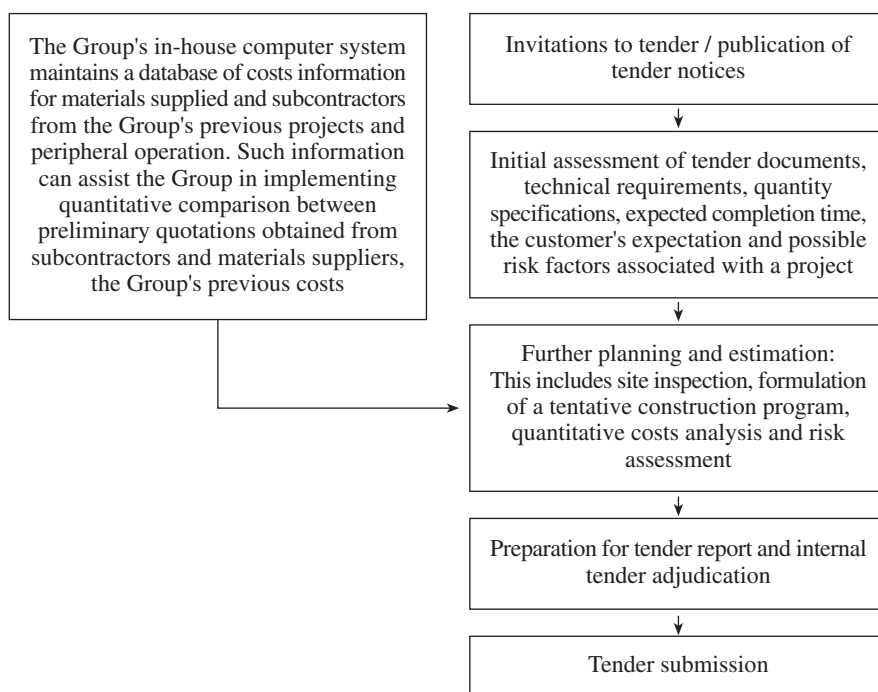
The Group's in-house computer system maintains a database of costs information for materials supplied and subcontractors from the Group's previous projects and peripheral operation. Such information can assist the Group in implementing quantitative comparison between preliminary quotations obtained from subcontractors and materials suppliers, the Group's previous costs

Invitations to tender / publication of tender notices

Initial assessment of tender documents, technical requirements, quantity specifications, expected completion time, the customer's expectation and possible risk factors associated with a project

Further planning and estimation: This includes site inspection, formulation of a tentative construction program, quantitative costs analysis and risk assessment

Preparation for tender report and internal tender adjudication

Tender submission